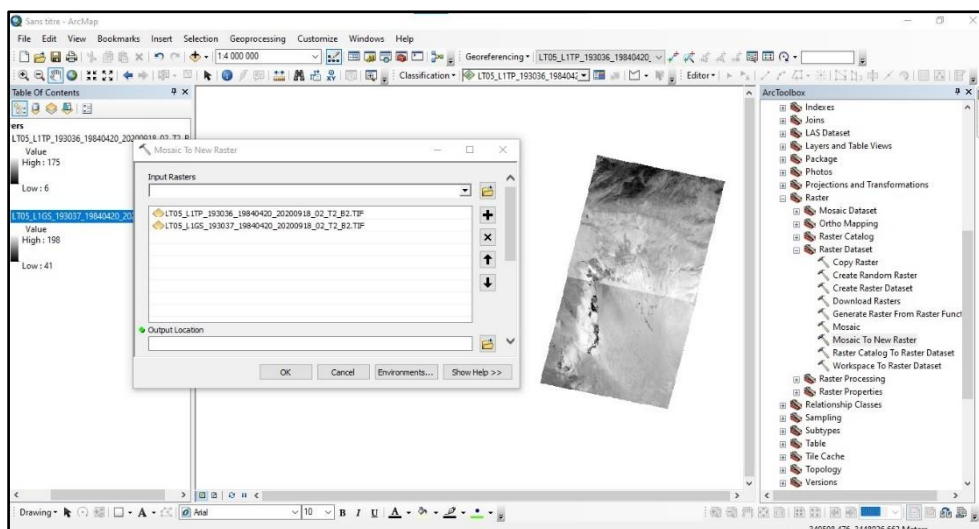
Sans titre - ArcMap

File Edit View Bookmarks Insert Selection Geoprocessing Customize Windows Help

1:4 000 000

Georeferencing · LT05_L1TP_193036_19840420

Classification · LT05_L1TP_193036_1984042

Editor·

Table Of Contents

ers

LT05_L1TP_193036_19840420_20200918_02_T2_B

Value

High : 175

Low : 6

LT05_L1GS_193037_19840420_20

Value

High : 198

Low : 41

Mosaic To New Raster

Input Rasters

LT05_L1TP_193036_19840420_20200918_02_T2_B2.TIF

LT05_L1GS_193037_19840420_20200918_02_T2_B2.TIF

Output Location

OK Cancel Environments... Show Help >>

ArcToolbox

Indexes

Joins

LAS Dataset

Layers and Table Views

Package

Photos

Projections and Transformations

Raster

Mosaic Dataset

Ortho Mapping

Raster Catalog

Raster Dataset

Copy Raster

Create Random Raster

Create Raster Dataset

Download Rasters

Generate Raster From Raster Funct

Mosaic

Mosaic To New Raster

Raster Catalog To Raster Dataset

Workspace To Raster Dataset

Raster Processing

Raster Properties

Relationship Classes

Sampling

Subtypes

Table

Tile Cache

Topology

Versions

Drawing · Arial 10 B I U A

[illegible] Meters